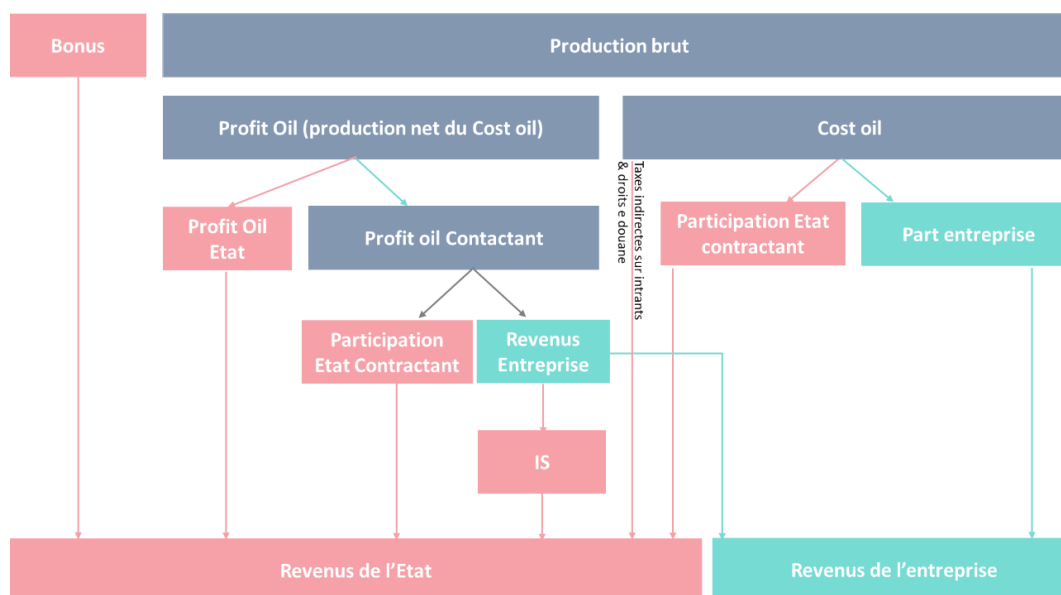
Bonus

Production brut

Profit Oil (production net du Cost oil)

Cost oil

Taxes indirectes sur intrants & droits e douane

Profit Oil Etat

Profit oil Contactant

Participation Etat contractant

Part entreprise

Participation Etat Contractant

Revenus Entreprise

IS

Revenus de l'Etat

Revenus de l'entreprise